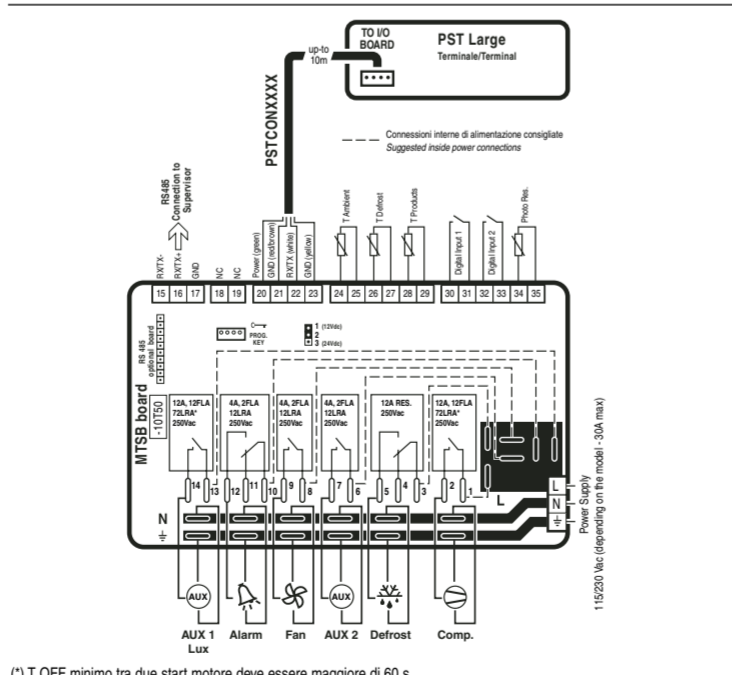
TO I/O BOARD

PST Large
Terminale/Terminal

up-to 10m

PSTCONXXXX

Connessioni interne di alimentazione consigliate
Suggested inside power connections

RS485 Connection to Supervisor

RX/TX-
RX/TX+
GND
NC
NC
Power (green)
GND (red/brown)
RX/TX (white)
GND (yellow)
T Ambient
T Defrost
T Products
Digital Input 1
Digital Input 2
Photo Res.

15 16 17 18 19 20 21 22 23 24 25 26 27 28 29 30 31 32 33 34 35

PROG. KEY

1 (12Vdc)
2
3 (24Vdc)

RS 485 optional board

MTSB board
-10T50

12A, 12FLA 72LRA* 250Vac
4A, 2FLA 12LRA 250Vac
4A, 2FLA 12LRA 250Vac
4A, 2FLA 12LRA 250Vac
12A RES. 250Vac
12A, 12FLA 72LRA* 250Vac

14 13 12 11 10 9 8 7 6 5 4 3 2 1

N
L

L
N

Power Supply
115/230 Vac (depending on the model - 30A max)

AUX
AUX

AUX 1 Lux
Alarm
Fan
AUX 2
Defrost
Comp.

(*) T OFF minimo tra due start motore deve essere maggiore di 60 s